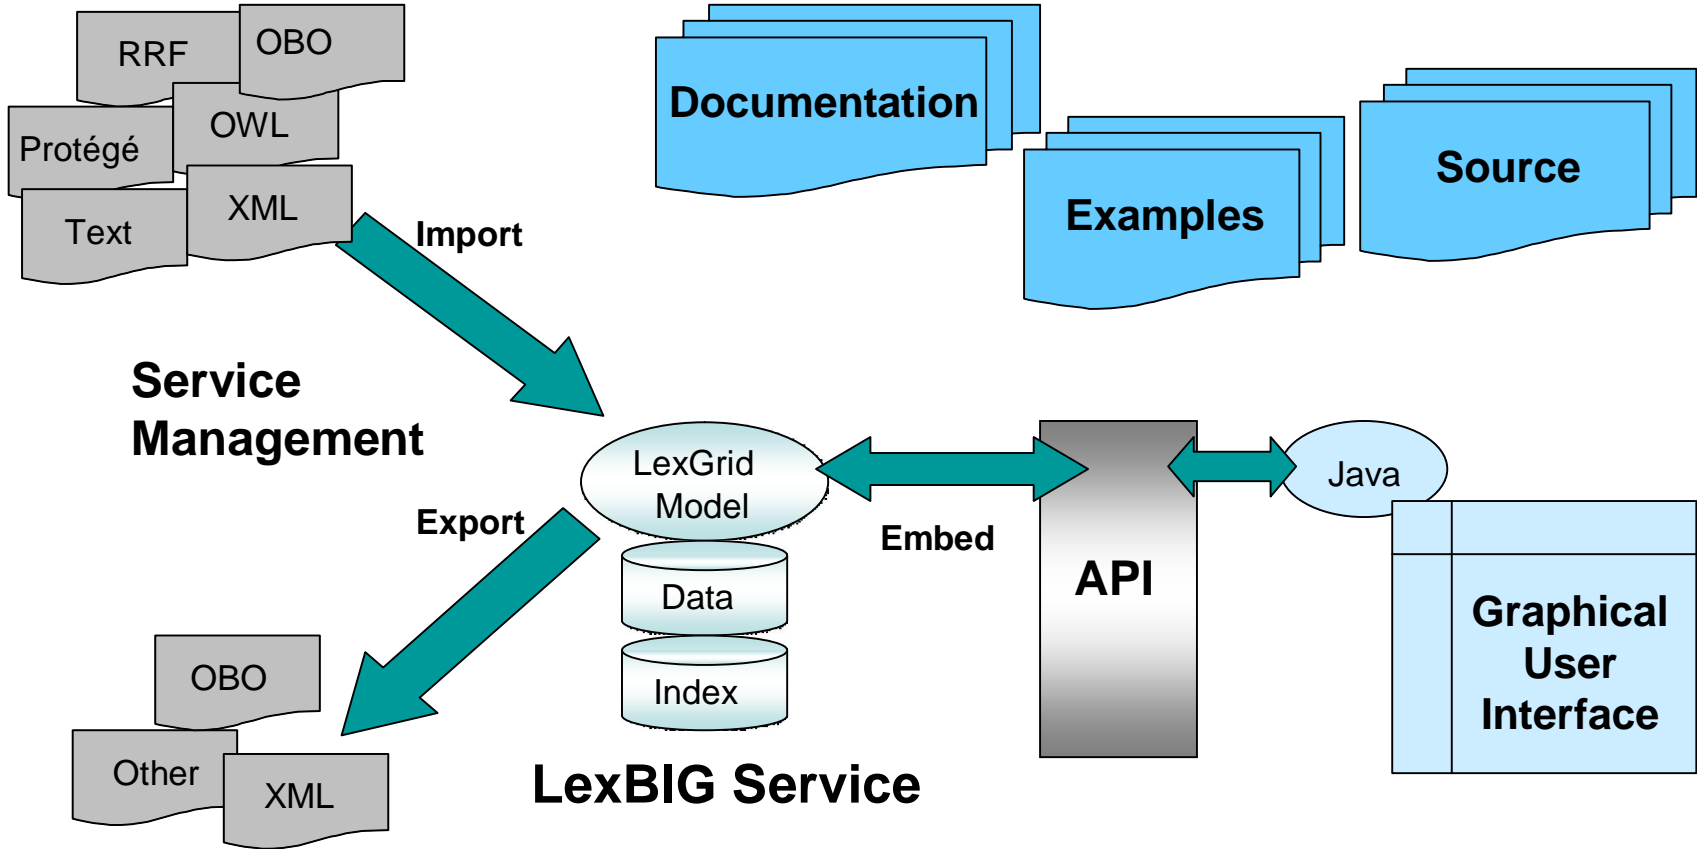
RRF
OBO
OWL
Protégé
XML
Text

Documentation

Examples

Source

Import

Service Management

LexGrid Model

Data

Index

Embed

API

Java

Graphical User Interface

Export

OBO
Other
XML

LexBIG Service